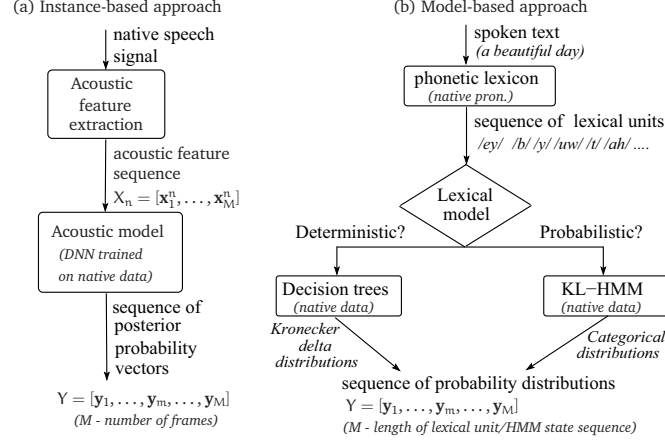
(a) Instance-based approach

native speech signal

Acoustic feature extraction

acoustic feature sequence

$X_n = [\mathbf{x}_1^n, \ldots, \mathbf{x}_M^n]$

Acoustic model

(DNN trained on native data)

sequence of posterior probability vectors

$Y = [\mathbf{y}_1, \ldots, \mathbf{y}_m, \ldots, \mathbf{y}_M]$

(M - number of frames)

(b) Model-based approach

spoken text

(a beautiful day)

phonetic lexicon

(native pron.)

sequence of lexical units

/ey/ /b/ /y/ /uw/ /t/ /ah/ ....

Lexical model

Deterministic?

Probabilistic?

Decision trees

(native data)

KL−HMM

(native data)

Kronecker delta distributions

Categorical distributions

sequence of probability distributions

$Y = [\mathbf{y}_1, \ldots, \mathbf{y}_m, \ldots, \mathbf{y}_M]$

(M - length of lexical unit/HMM state sequence)